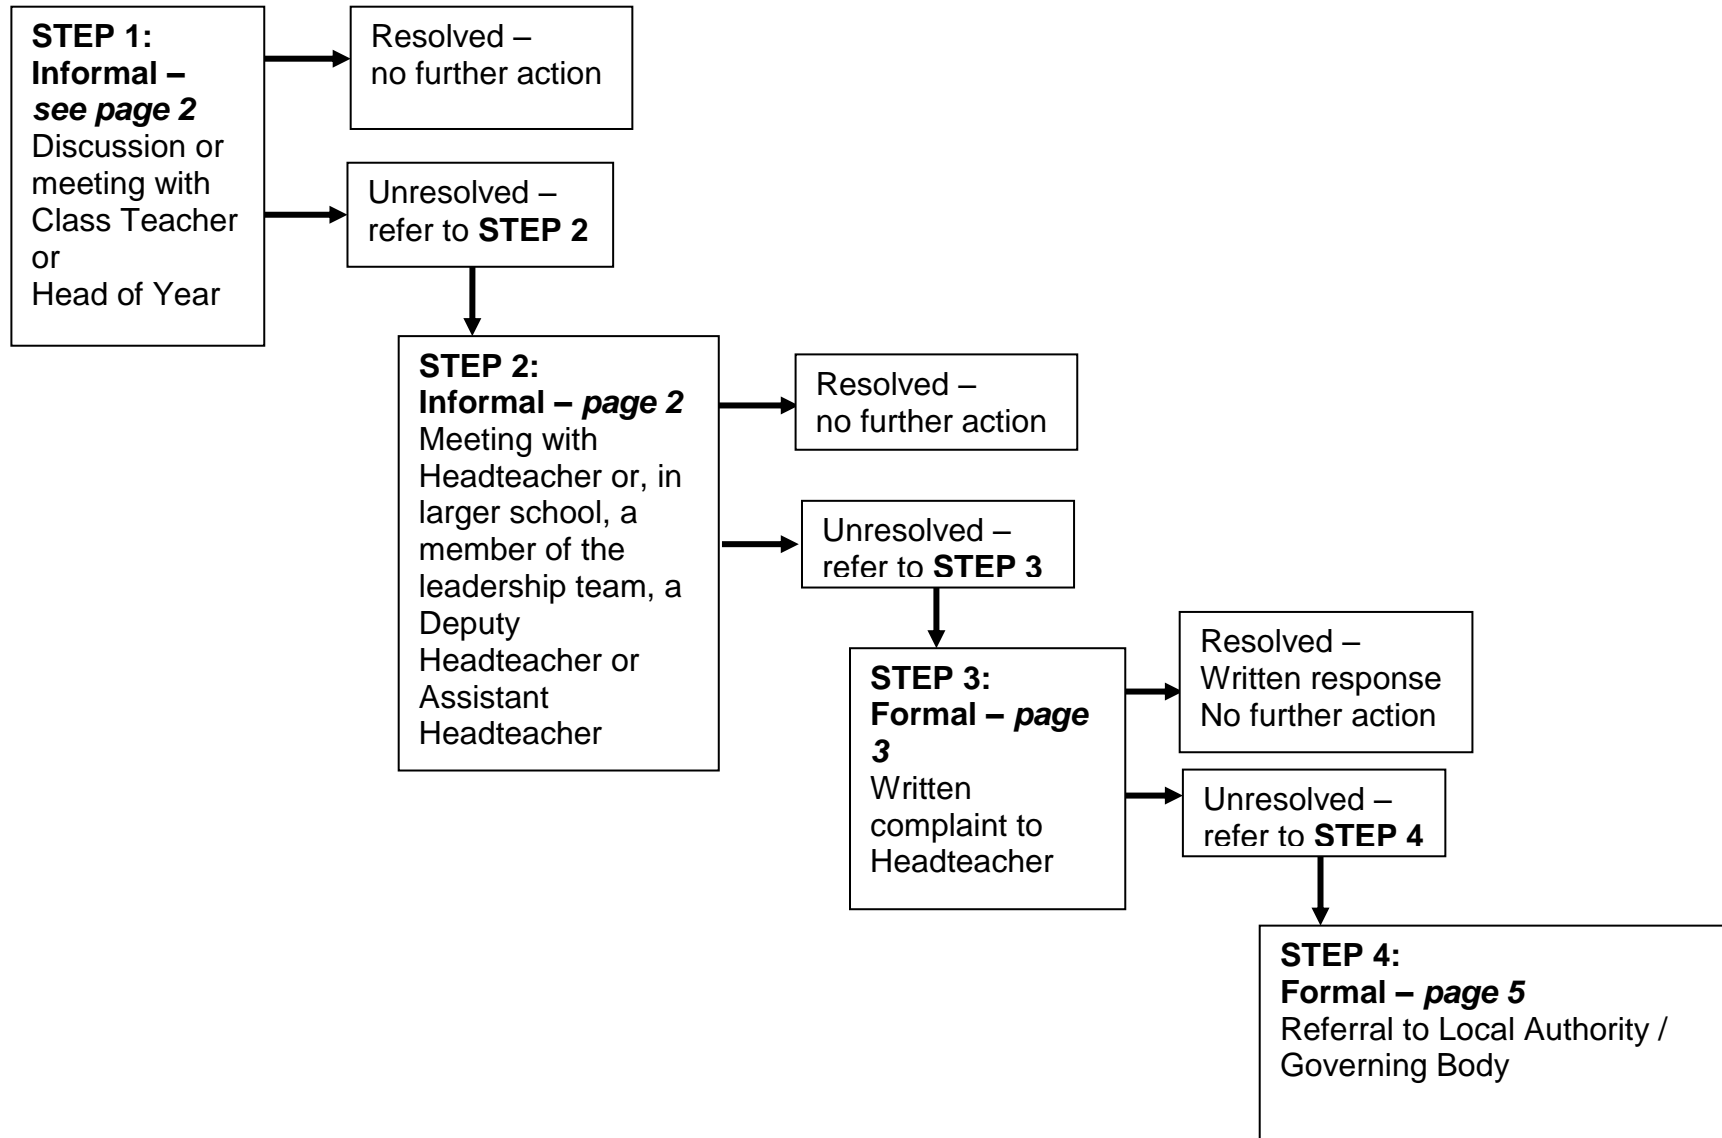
**STEP 1:**
**Informal –** ***see page 2***
Discussion or meeting with Class Teacher or
Head of Year

Resolved –
no further action

Unresolved –
refer to **STEP 2**

**STEP 2:**
**Informal –** ***page 2***
Meeting with Headteacher or, in larger school, a member of the leadership team, a Deputy Headteacher or Assistant Headteacher

Resolved –
no further action

Unresolved –
refer to **STEP 3**

**STEP 3:**
**Formal –** ***page 3***
Written complaint to Headteacher

Resolved –
Written response
No further action

Unresolved –
refer to **STEP 4**

**STEP 4:**
**Formal –** ***page 5***
Referral to Local Authority / Governing Body